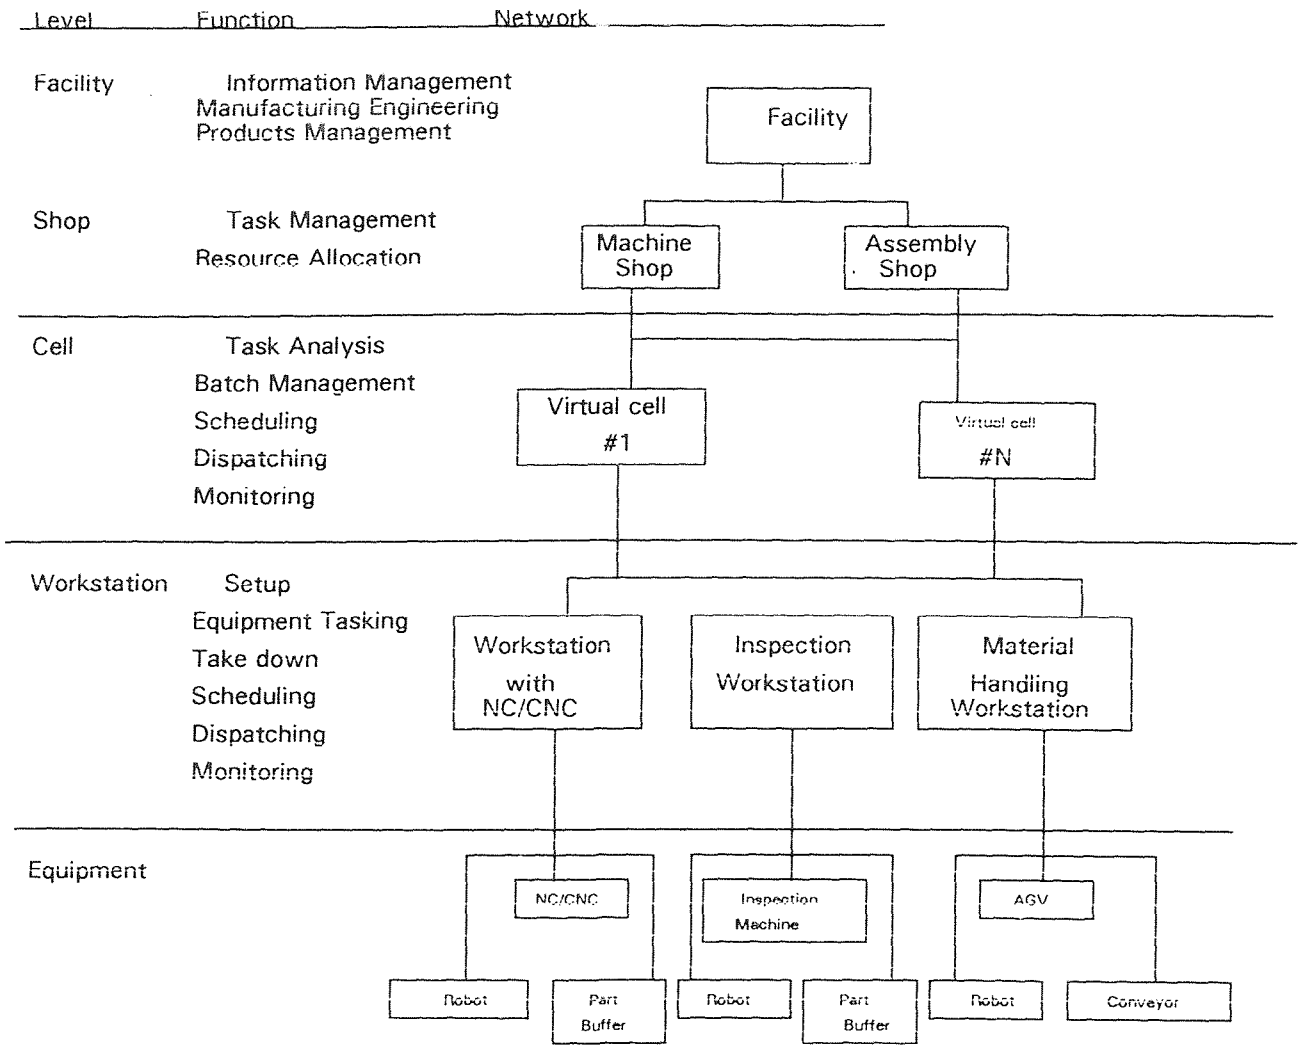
| Level | Function | Network |
|---|---|---|
| Facility | Information Management<br>Manufacturing Engineering<br>Products Management | Facility |
| Shop | Task Management<br>Resource Allocation | Machine Shop; Assembly Shop |
| Cell | Task Analysis<br>Batch Management<br>Scheduling<br>Dispatching<br>Monitoring | Virtual cell #1; Virtual cell #N |
| Workstation | Setup<br>Equipment Tasking<br>Take down<br>Scheduling<br>Dispatching<br>Monitoring | Workstation with NC/CNC; Inspection Workstation; Material Handling Workstation |
| Equipment | | NC/CNC; Inspection Machine; AGV; Robot; Part Buffer; Robot; Part Buffer; Robot; Conveyor |